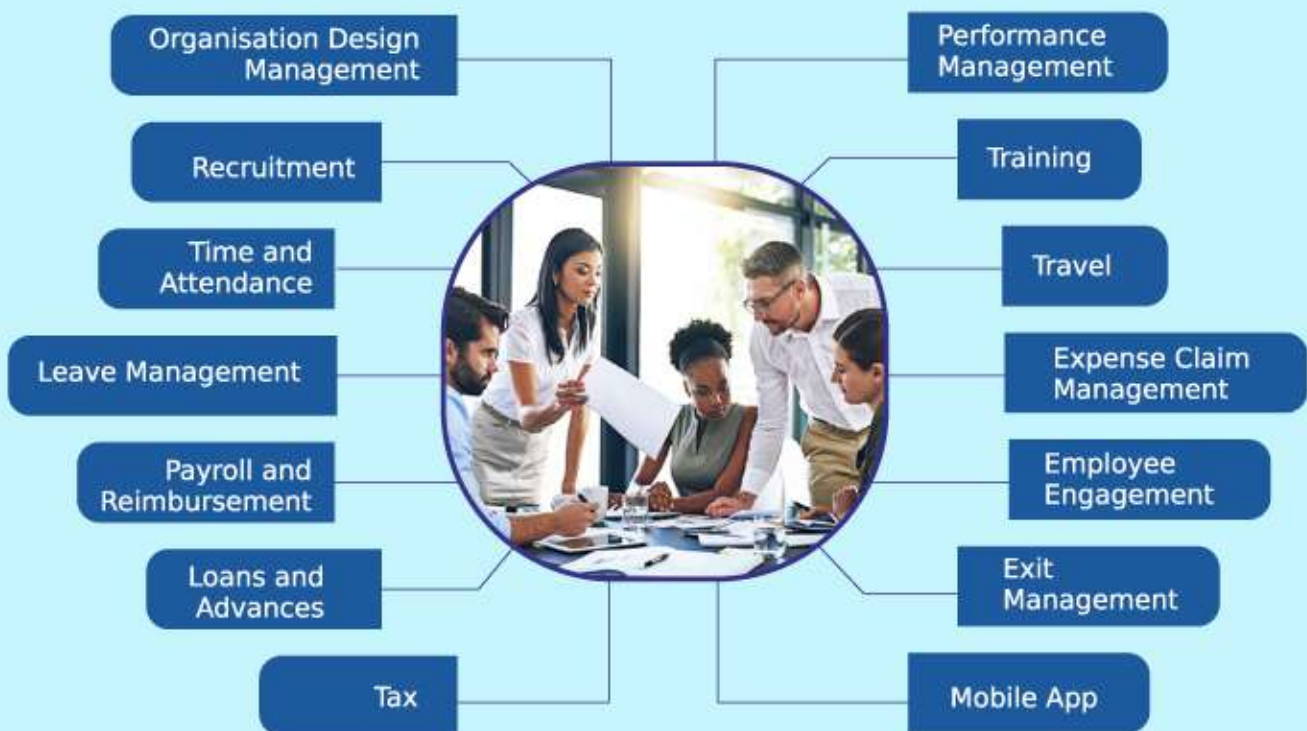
Organisation Design Management

Recruitment

Time and Attendance

Leave Management

Payroll and Reimbursement

Loans and Advances

Tax

Performance Management

Training

Travel

Expense Claim Management

Employee Engagement

Exit Management

Mobile App